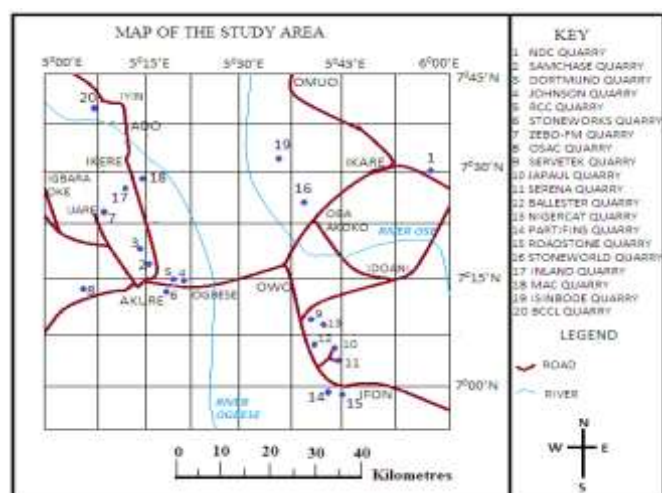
MAP OF THE STUDY AREA

5°00'E
5°15'E
5°30'E
5°45'E
6°00'E
7°45'N
7°30'N
7°15'N
7°00'N

20
IYIN
ADO
IKERE
IGBARA OKE
UARE
17
18
7
3
2
5
4
6
8
AKURE
OGBESE
OMUO
19
16
IKARE
1
OBA AKOKO
RIVER OSE
IDOANI
OWO
9
13
12
10
11
14
15
IFON
RIVER OGBESE

0 10 20 30 40 Kilometres

KEY
1 NDC QUARRY
2 SAMCHASE QUARRY
3 DORTMUND QUARRY
4 JOHNSON QUARRY
5 RCC QUARRY
6 STONEWORKS QUARRY
7 ZEBO-FM QUARRY
8 OSAC QUARRY
9 SERVETEK QUARRY
10 IAPAUL QUARRY
11 SERENA QUARRY
12 BALLESTER QUARRY
13 NIGERCAT QUARRY
14 PARTIFING QUARRY
15 ROADSTONE QUARRY
16 STONEWORLD QUARRY
17 INLAND QUARRY
18 MAC QUARRY
19 ISINBODE QUARRY
20 BCCL QUARRY

LEGEND
ROAD
RIVER

N
W E
S